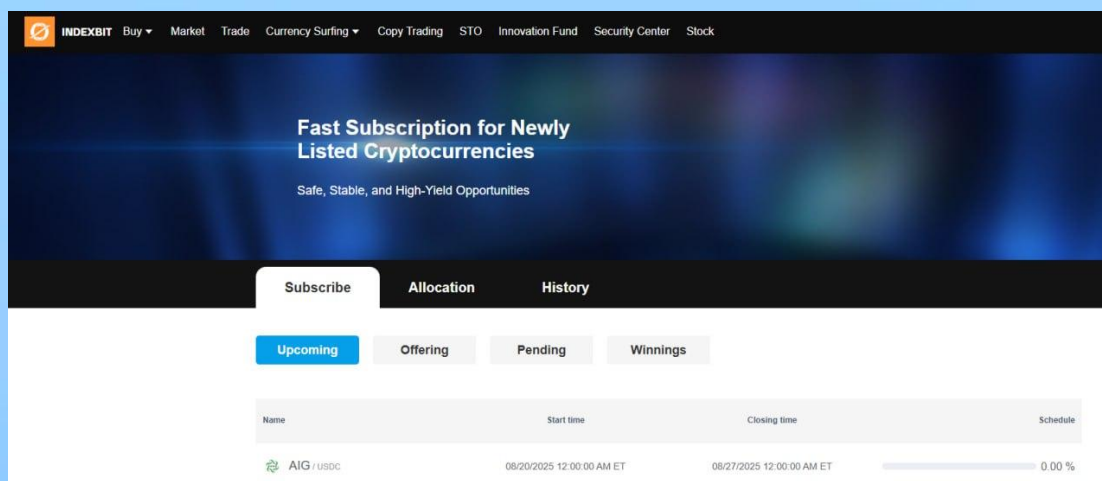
INDEXBIT Buy ▾ Market Trade Currency Surfing ▾ Copy Trading STO Innovation Fund Security Center Stock

Fast Subscription for Newly Listed Cryptocurrencies

Safe, Stable, and High-Yield Opportunities

Subscribe Allocation History

Upcoming Offering Pending Winnings

| Name | Start time | Closing time | Schedule |
|---|---|---|---|
| AIG / USDC | 08/20/2025 12:00:00 AM ET | 08/27/2025 12:00:00 AM ET | 0.00 % |